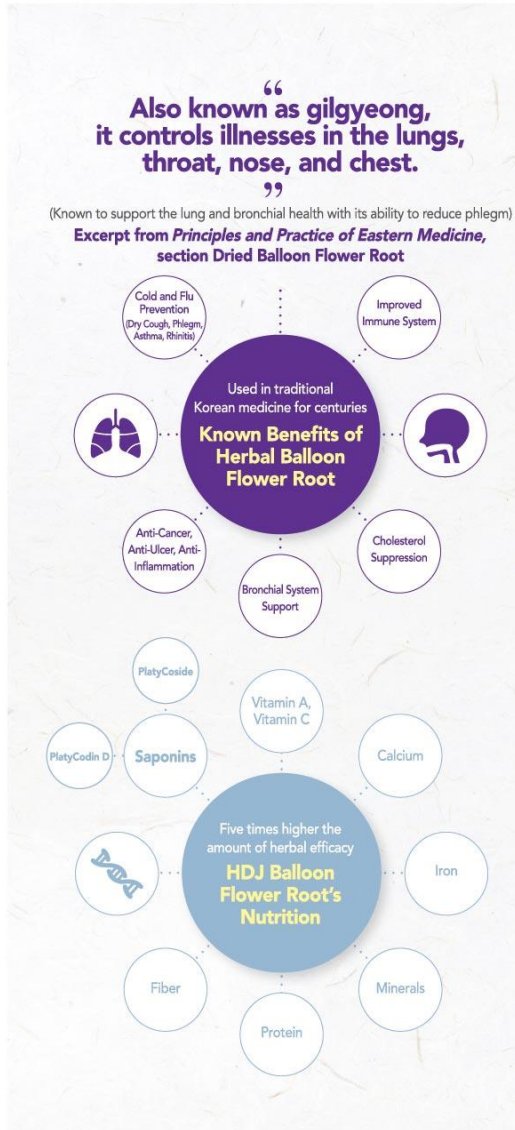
“
Also known as gilgyeong, it controls illnesses in the lungs, throat, nose, and chest.
”

(Known to support the lung and bronchial health with its ability to reduce phlegm)

Excerpt from *Principles and Practice of Eastern Medicine,* section Dried Balloon Flower Root

Cold and Flu Prevention (Dry Cough, Phlegm, Asthma, Rhinitis)

Improved Immune System

Used in traditional Korean medicine for centuries

Known Benefits of Herbal Balloon Flower Root

Anti-Cancer, Anti-Ulcer, Anti-Inflammation

Cholesterol Suppression

Bronchial System Support

PlatyCoside

Vitamin A, Vitamin C

PlatyCodin D

Saponins

Calcium

Five times higher the amount of herbal efficacy

HDJ Balloon Flower Root's Nutrition

Iron

Fiber

Minerals

Protein